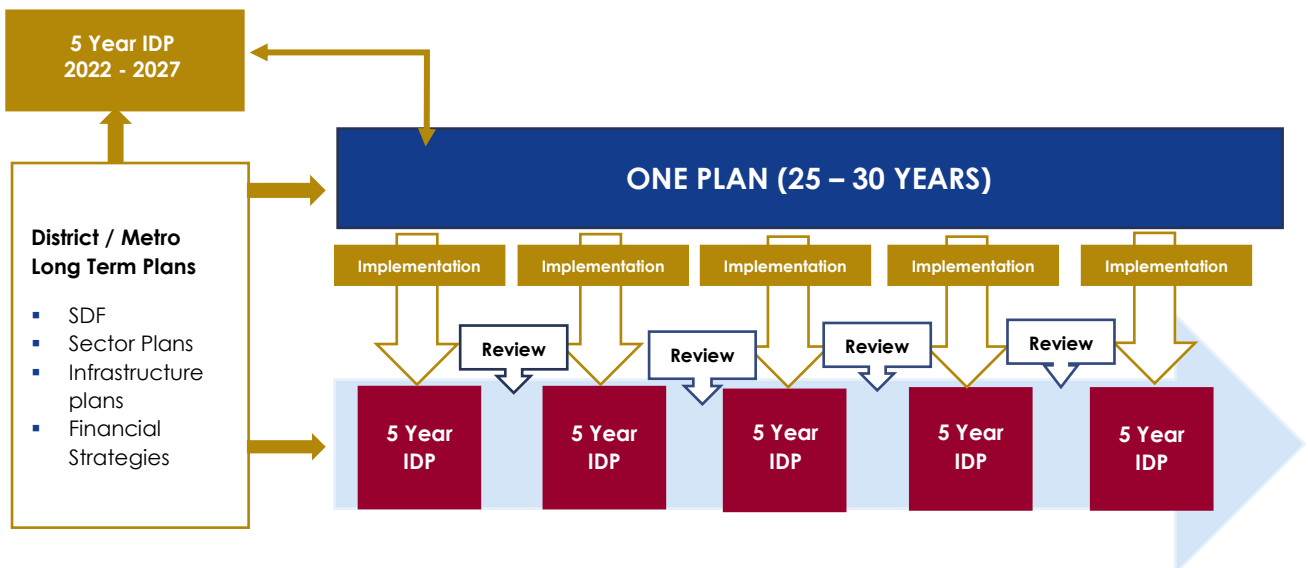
5 Year IDP
2022 - 2027

ONE PLAN (25 – 30 YEARS)

District / Metro Long Term Plans

- SDF
- Sector Plans
- Infrastructure plans
- Financial Strategies

Implementation

Implementation

Implementation

Implementation

Implementation

Review

Review

Review

Review

5 Year IDP

5 Year IDP

5 Year IDP

5 Year IDP

5 Year IDP